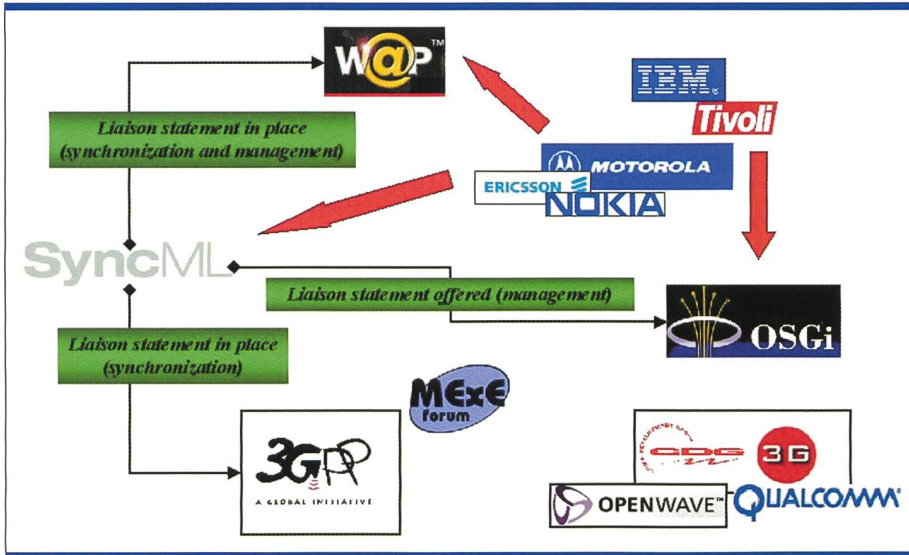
W@P™

IBM

Tivoli

Liaison statement in place (synchronization and management)

MOTOROLA

ERICSSON

NOKIA

SyncML

Liaison statement offered (management)

OSGi

Liaison statement in place (synchronization)

MExE forum

3GPP

A GLOBAL INITIATIVE

CDG

3G

OPENWAVE™

QUALCOMM